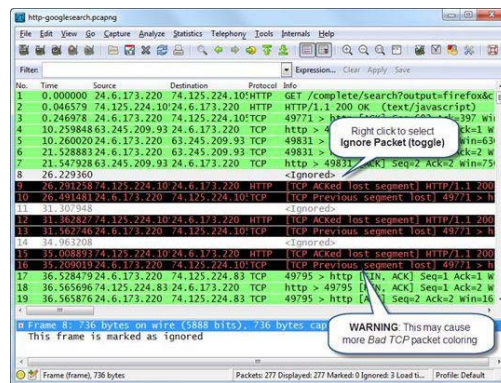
http-googlesearch.pcapng

File Edit View Go Capture Analyze Statistics Telephony Tools Internals Help

Filter: Expression... Clear Apply Save

| No. | Time | Source | Destination | Protocol | Info |
|---|---|---|---|---|---|
| 1 | 0.000000 | 24.6.173.220 | 74.125.224.10 | HTTP | GET /complete/search?output=firefox&c |
| 2 | 0.046579 | 74.125.224.10 | 24.6.173.220 | HTTP | HTTP/1.1 200 OK (text/javascript) |
| 3 | 0.246978 | 24.6.173.220 | 74.125.224.10 | TCP | 49771 > http [ACK] Seq=397 Ack=397 Wi |
| 4 | 10.259848 | 63.245.209.93 | 24.6.173.220 | TCP | http > 4 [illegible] Ack=1 W |
| 5 | 10.260020 | 24.6.173.220 | 63.245.209.93 | TCP | 49831 > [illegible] Win=63 |
| 6 | 21.528883 | 24.6.173.220 | 63.245.209.93 | TCP | 49831 > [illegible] Ack=2 W |
| 7 | 21.547928 | 63.245.209.93 | 24.6.173.220 | TCP | http > 49831 [ACK] Seq=2 Ack=2 Win=75 |
| 8 | 26.229360 | | | | <Ignored> |
| 9 | 26.291258 | 74.125.224.10 | 24.6.173.220 | HTTP | [TCP ACKed lost segment] HTTP/1.1 200 |
| 10 | 26.291448 | 74.125.224.10 | 24.6.173.220 | TCP | [TCP Previous segment lost] 49771 > h |
| 11 | 31.307948 | | | | <Ignored> |
| 12 | 31.362827 | 74.125.224.10 | 24.6.173.220 | HTTP | [TCP ACKed lost segment] HTTP/1.1 200 |
| 13 | 31.562746 | 24.6.173.220 | 74.125.224.10 | TCP | [TCP Previous segment lost] 49771 > h |
| 14 | 34.963208 | | | | <Ignored> |
| 15 | 35.008893 | 74.125.224.10 | 24.6.173.220 | HTTP | [TCP ACKed lost segment] HTTP/1.1 200 |
| 16 | 35.209019 | 24.6.173.220 | 74.125.224.10 | TCP | [TCP Previous segment lost] 49771 > h |
| 17 | 36.528479 | 24.6.173.220 | 74.125.224.83 | TCP | 49795 > http [FIN, ACK] Seq=1 Ack=1 W |
| 18 | 36.565696 | 74.125.224.83 | 24.6.173.220 | TCP | http > 49795 [FIN, ACK] Seq=1 Ack=2 W |
| 19 | 36.565876 | 24.6.173.220 | 74.125.224.83 | TCP | 49795 > http [ACK] Seq=2 Ack=2 Win=16 |

Right click to select Ignore Packet (toggle)

Frame 8: 736 bytes on wire (5888 bits), 736 bytes cap
This frame is marked as ignored

WARNING: This may cause more Bad TCP packet coloring

Frame (frame), 736 bytes | Packets: 277 Displayed: 277 Marked: 0 Ignored: 3 Load ti... | Profile: Default